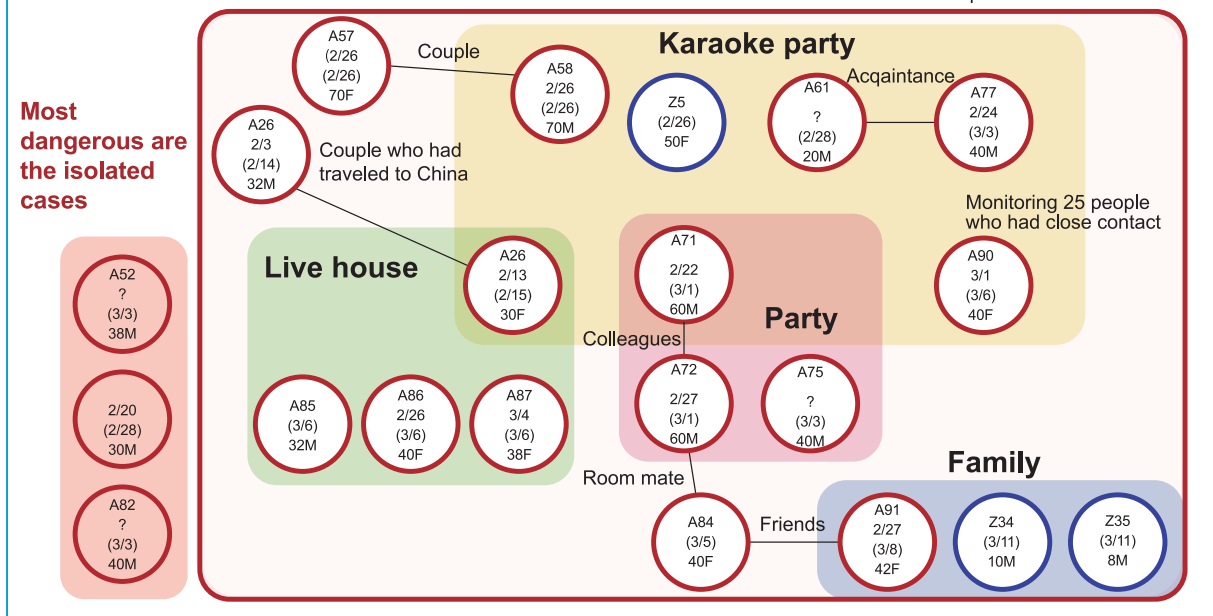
Most dangerous are the isolated cases

A52
?
(3/3)
38M

2/20
(2/28)
30M

A82
?
(3/3)
40M

A57
(2/26
(2/26)
70F

Couple

A58
2/26
(2/26)
70M

Karaoke party

Z5
(2/26)
50F

A61
?
(2/28)
20M

Acqaintance

A77
2/24
(3/3)
40M

A26
2/3
(2/14)
32M

Couple who had traveled to China

Monitoring 25 people who had close contact

Live house

A26
2/13
(2/15)
30F

A71
2/22
(3/1)
60M

Party

A90
3/1
(3/6)
40F

Colleagues

A85
(3/6)
32M

A86
2/26
(3/6)
40F

A87
3/4
(3/6)
38F

A72
2/27
(3/1)
60M

A75
?
(3/3)
40M

Family

Room mate

A84
(3/5)
40F

Friends

A91
2/27
(3/8)
42F

Z34
(3/11)
10M

Z35
(3/11)
8M